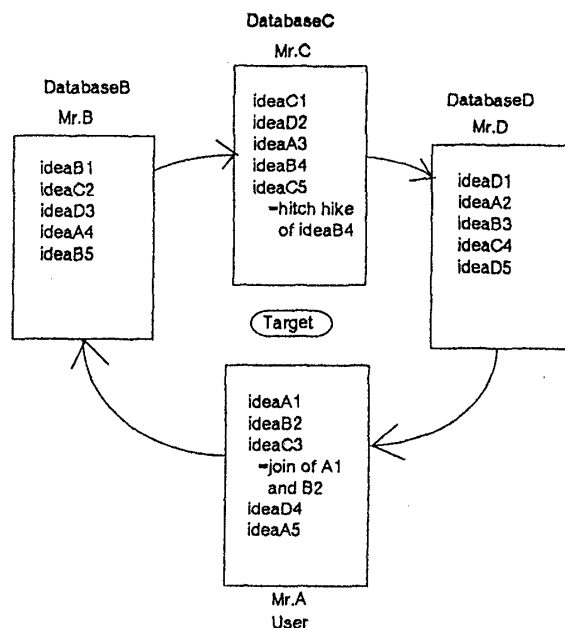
DatabaseC
Mr.C
ideaC1
ideaD2
ideaA3
ideaB4
ideaC5
=hitch hike of ideaB4

DatabaseB
Mr.B
ideaB1
ideaC2
ideaD3
ideaA4
ideaB5

DatabaseD
Mr.D
ideaD1
ideaA2
ideaB3
ideaC4
ideaD5

Target

ideaA1
ideaB2
ideaC3
=join of A1 and B2
ideaD4
ideaA5
Mr.A
User